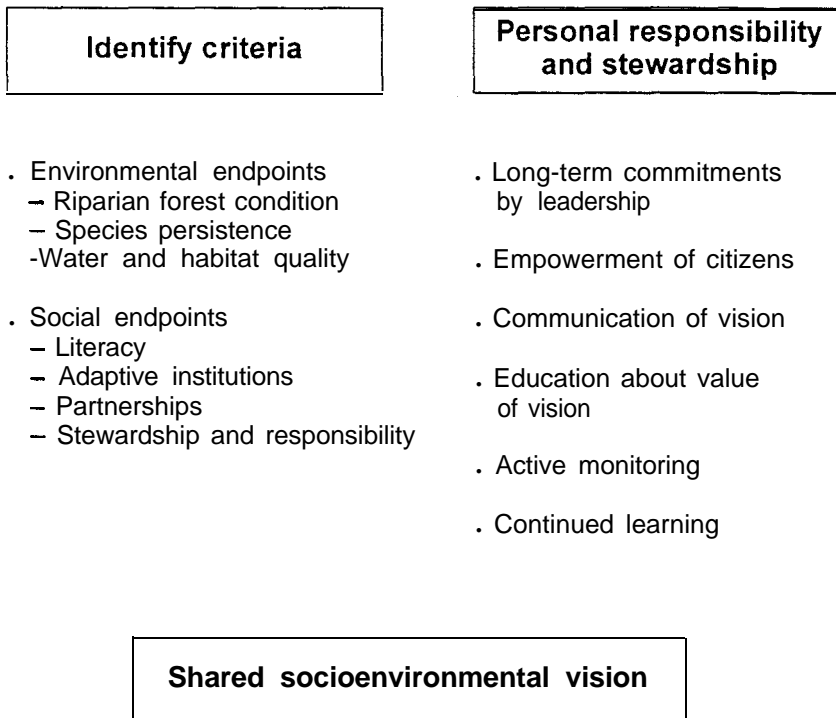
Identify criteria

. Environmental endpoints
– Riparian forest condition
– Species persistence
-Water and habitat quality

. Social endpoints
– Literacy
– Adaptive institutions
– Partnerships
– Stewardship and responsibility

Personal responsibility and stewardship

. Long-term commitments by leadership

. Empowerment of citizens

. Communication of vision

. Education about value of vision

. Active monitoring

. Continued learning

Shared socioenvironmental vision